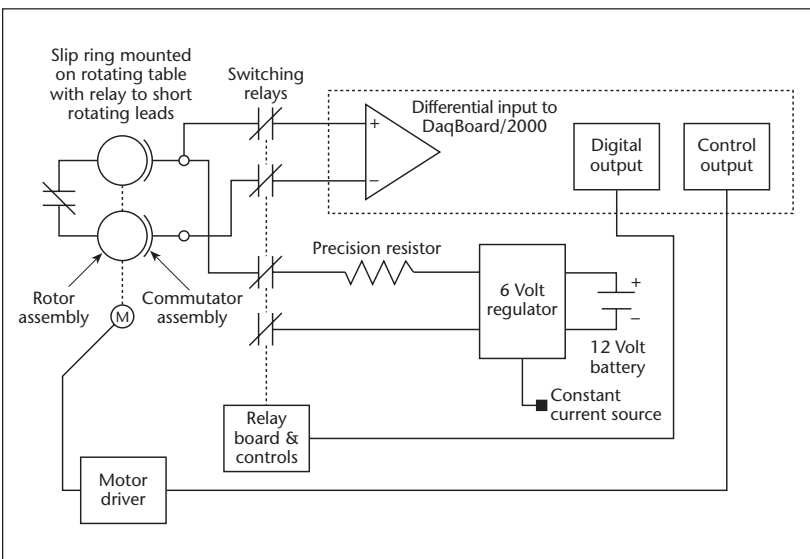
Slip ring mounted on rotating table with relay to short rotating leads

Switching relays

Differential input to DaqBoard/2000

+

–

Digital output

Control output

Precision resistor

6 Volt regulator

+

–

12 Volt battery

Rotor assembly

Commutator assembly

M

Constant current source

Relay board & controls

Motor driver